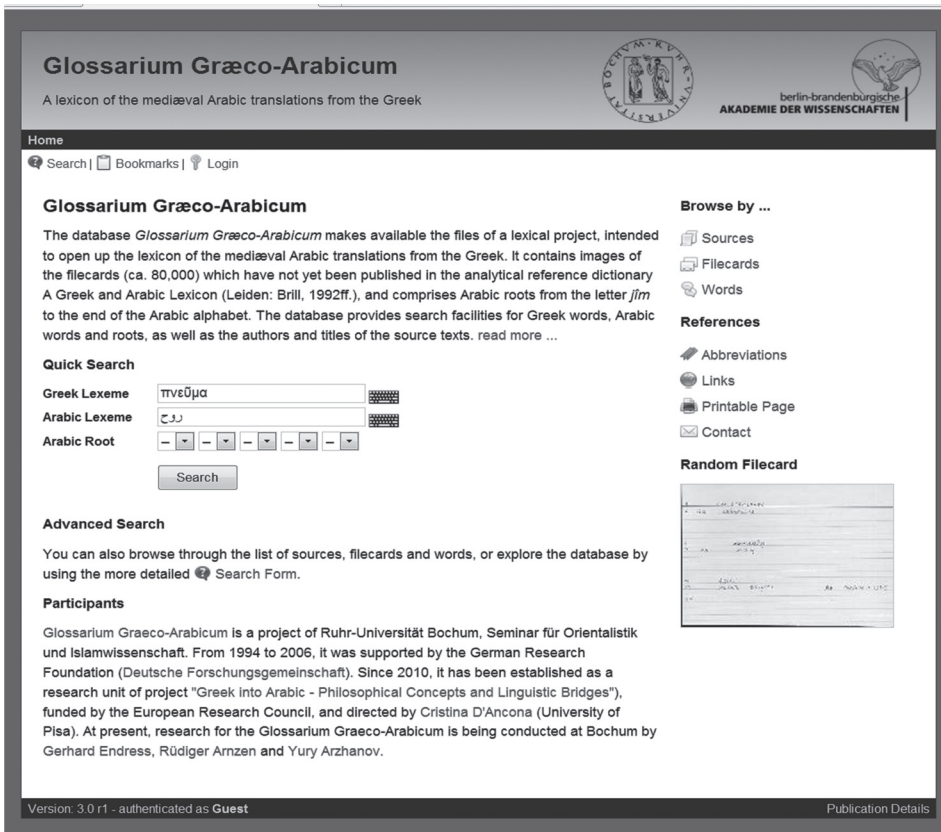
Glossarium Græco-Arabicum

A lexicon of the mediæval Arabic translations from the Greek

BOCHVM·RVHR·VNIVERSITAT

berlin-brandenburgische AKADEMIE DER WISSENSCHAFTEN

Home

Search | Bookmarks | Login

Glossarium Græco-Arabicum

The database *Glossarium Græco-Arabicum* makes available the files of a lexical project, intended to open up the lexicon of the mediæval Arabic translations from the Greek. It contains images of the filecards (ca. 80,000) which have not yet been published in the analytical reference dictionary A Greek and Arabic Lexicon (Leiden: Brill, 1992ff.), and comprises Arabic roots from the letter *ǧīm* to the end of the Arabic alphabet. The database provides search facilities for Greek words, Arabic words and roots, as well as the authors and titles of the source texts. read more ...

Quick Search

Greek Lexeme πνεῦμα

Arabic Lexeme روح

Arabic Root – – – – –

Search

Advanced Search

You can also browse through the list of sources, filecards and words, or explore the database by using the more detailed Search Form.

Participants

Glossarium Graeco-Arabicum is a project of Ruhr-Universität Bochum, Seminar für Orientalistik und Islamwissenschaft. From 1994 to 2006, it was supported by the German Research Foundation (Deutsche Forschungsgemeinschaft). Since 2010, it has been established as a research unit of project "Greek into Arabic - Philosophical Concepts and Linguistic Bridges"), funded by the European Research Council, and directed by Cristina D'Ancona (University of Pisa). At present, research for the Glossarium Graeco-Arabicum is being conducted at Bochum by Gerhard Endress, Rüdiger Arnzen and Yury Arzhanov.

Browse by ...

Sources

Filecards

Words

References

Abbreviations

Links

Printable Page

Contact

Random Filecard

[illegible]

Version: 3.0 r1 - authenticated as Guest

Publication Details